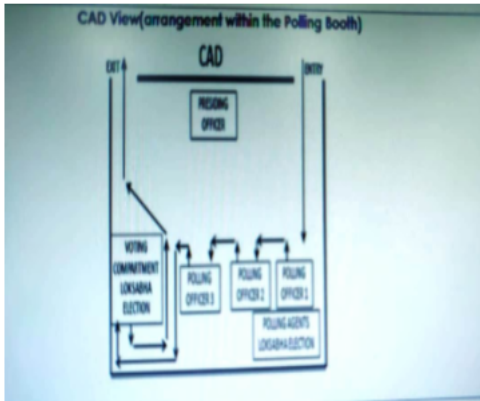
CAD View(arrangement within the Polling Booth)

CAD

EXIT

ENTRY

PRESIDING OFFICER

VOTING COMPARTMENT LOKSABHA ELECTION

POLLING OFFICER 3

POLLING OFFICER 2

POLLING OFFICER 1

POLLING AGENTS LOKSABHA ELECTION